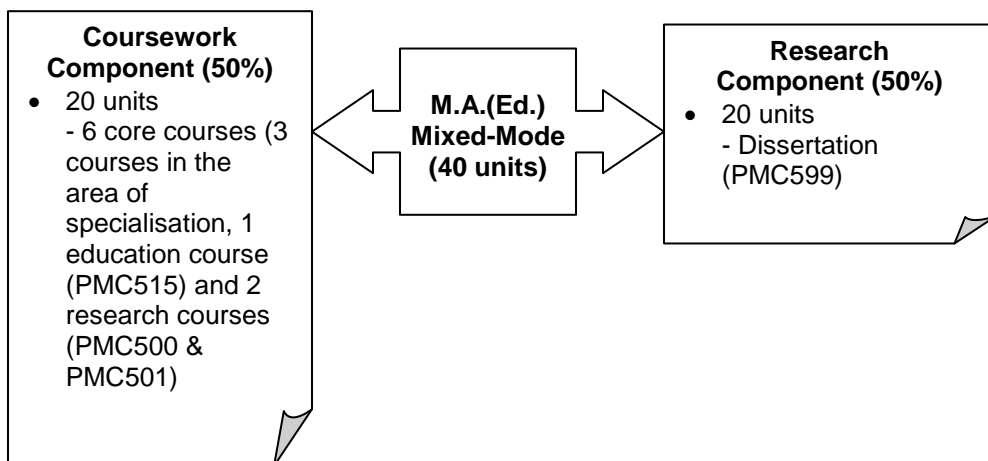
**Coursework Component (50%)**
- 20 units
  - 6 core courses (3 courses in the area of specialisation, 1 education course (PMC515) and 2 research courses (PMC500 & PMC501)

**M.A.(Ed.) Mixed-Mode (40 units)**

**Research Component (50%)**
- 20 units
  - Dissertation (PMC599)